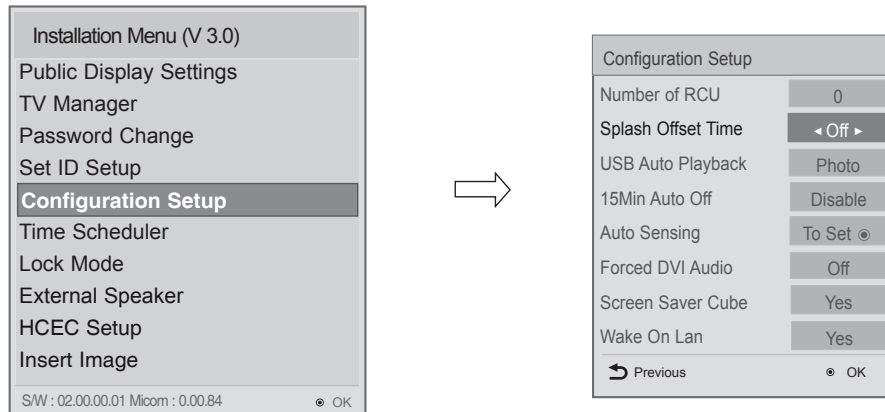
Installation Menu (V 3.0)
Public Display Settings
TV Manager
Password Change
Set ID Setup
Configuration Setup
Time Scheduler
Lock Mode
External Speaker
HCEC Setup
Insert Image
S/W : 02.00.00.01 Micom : 0.00.84 ⊚ OK

Configuration Setup

| | |
|---|---|
| Number of RCU | 0 |
| Splash Offset Time | ◂ Off ▸ |
| USB Auto Playback | Photo |
| 15Min Auto Off | Disable |
| Auto Sensing | To Set ⊚ |
| Forced DVI Audio | Off |
| Screen Saver Cube | Yes |
| Wake On Lan | Yes |

Previous ⊚ OK